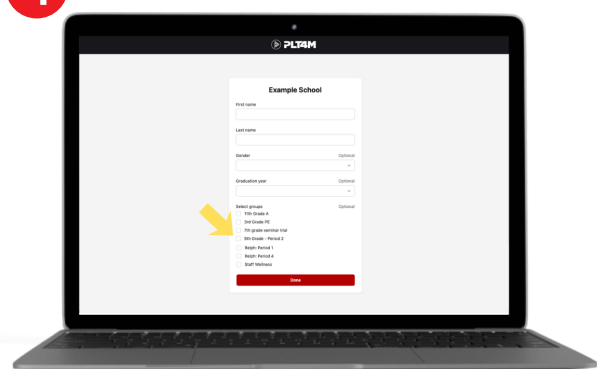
PLT4M

Example School

First name

Last name

Gender Optional

Graduation year Optional

Select groups Optional

11th Grade A

2nd Grade PE

7th grade seminar trial

9th Grade - Period 3

Ralph: Period 1

Ralph: Period 4

Staff Wellness

Done